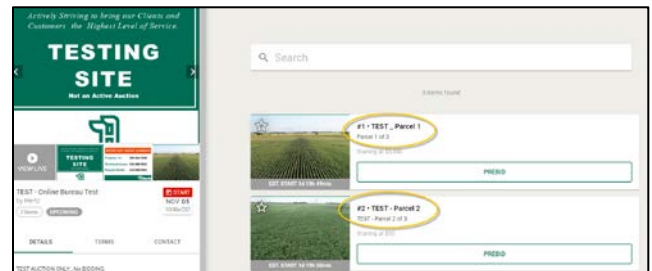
Actively Striving to bring our Clients and Customers the Highest Level of Service.

TESTING SITE

Not an Active Auction

TESTING SITE

VIEW LIVE

TEST - Online Bureau Test

by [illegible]

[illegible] UPCOMING

START NOV 05 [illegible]

DETAILS TERMS CONTACT

TEST AUCTION ONLY...No BIDDING.

Search

3 items found

#1 - TEST _ Parcel 1

Parcel 1 of 3

Starting at $0.00

EST. START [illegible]

PREBID

#2 - TEST - Parcel 2

TEST - Parcel 2 of 3

Starting at $00

EST. START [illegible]

PREBID